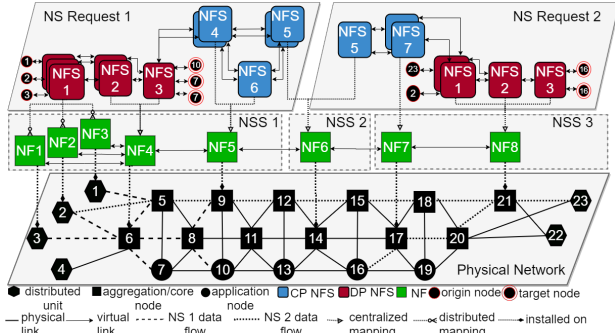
NS Request 1

NS Request 2

NFS 4

NFS 5

NFS 5

NFS 7

1

2

3

NFS 1

NFS 2

NFS 3

10

7

7

NFS 6

23

2

NFS 1

NFS 2

NFS 3

16

16

NSS 1

NSS 2

NSS 3

NF1

NF2

NF3

NF4

NF5

NF6

NF7

NF8

1

2

5

9

12

15

18

21

23

3

6

8

11

14

17

20

22

4

7

10

13

16

19

Physical Network

distributed unit

aggregation/core node

application node

CP NFS

DP NFS

NF

origin node

target node

physical link

virtual link

NS 1 data flow

NS 2 data flow

centralized mapping

distributed mapping

installed on